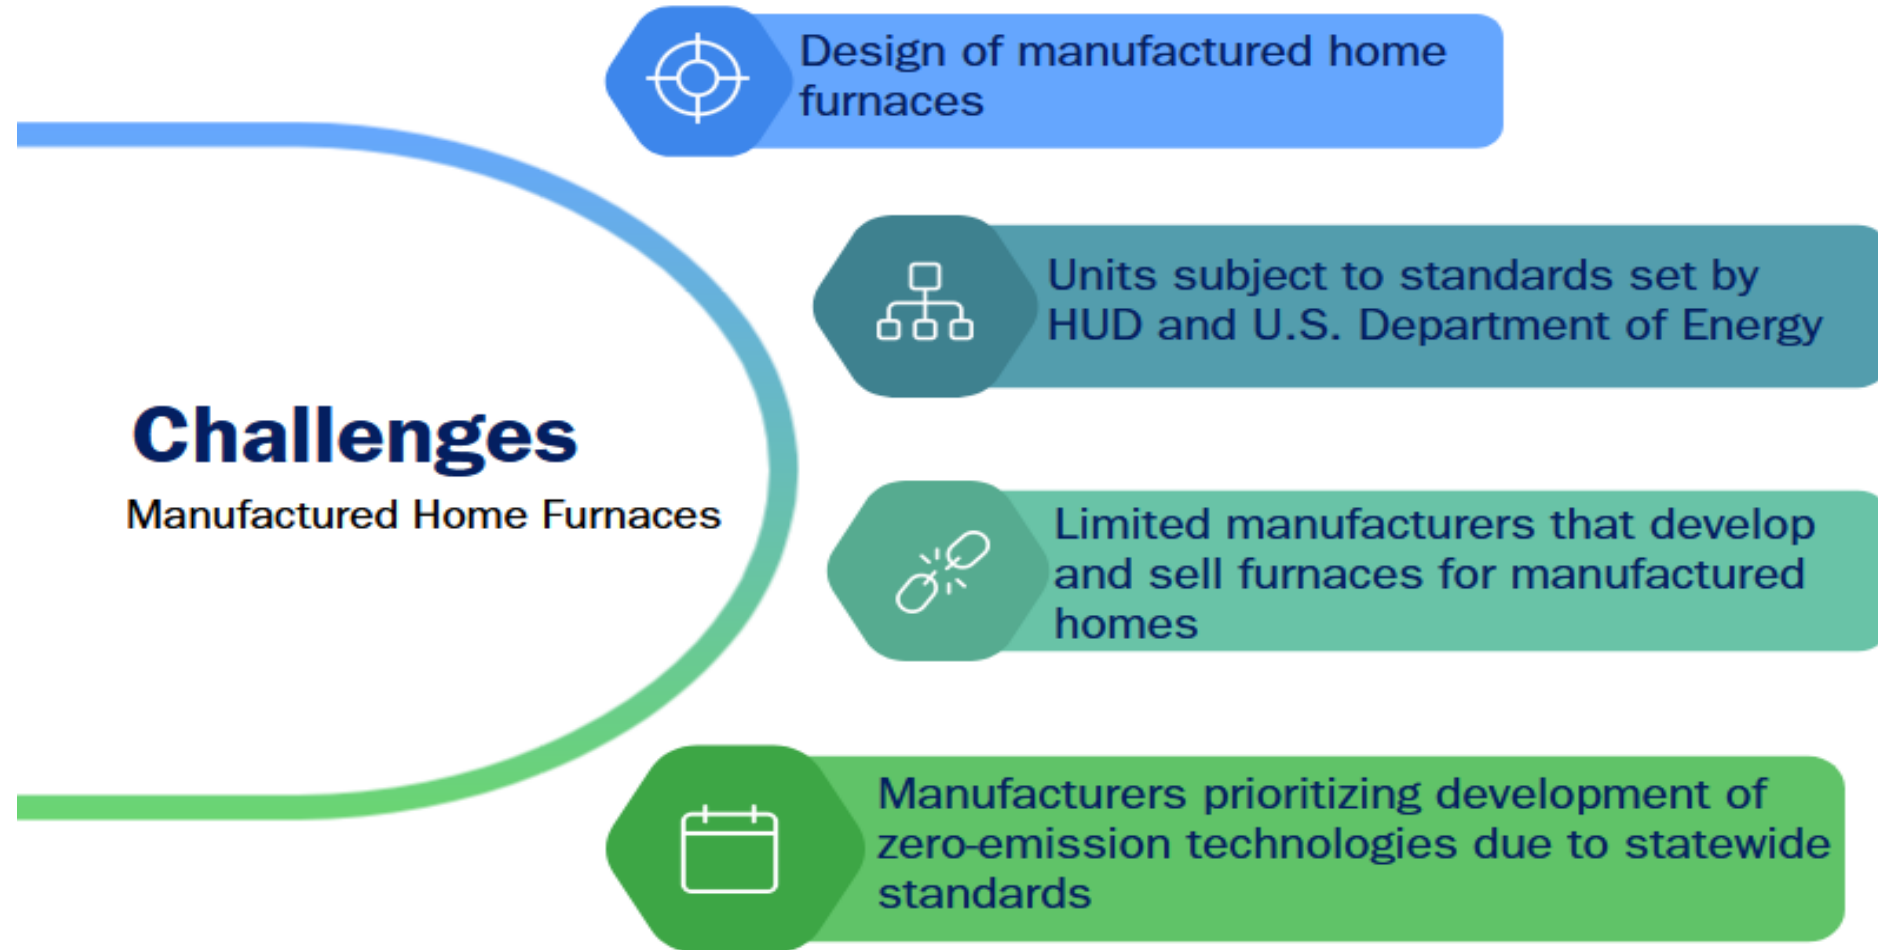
Challenges

Manufactured Home Furnaces

Design of manufactured home furnaces

Units subject to standards set by HUD and U.S. Department of Energy

Limited manufacturers that develop and sell furnaces for manufactured homes

Manufacturers prioritizing development of zero-emission technologies due to statewide standards